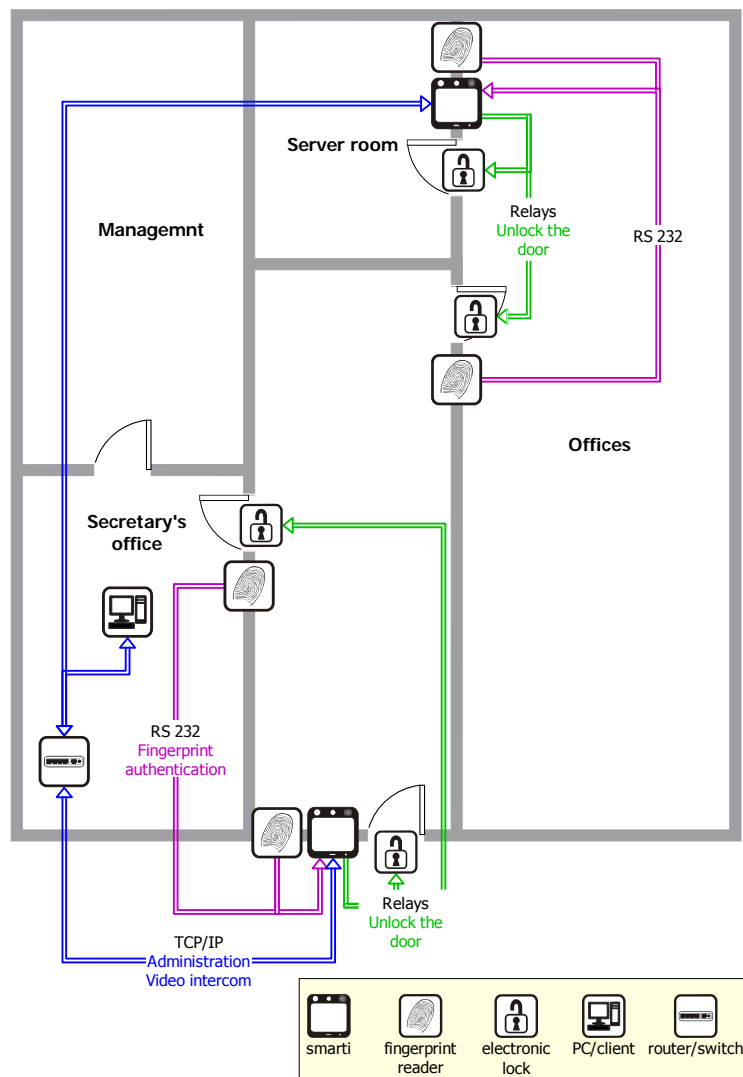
Server room

Managemnt

Relays
Unlock the door

RS 232

Offices

Secretary's office

RS 232
Fingerprint authentication

Relays
Unlock the door

TCP/IP
Administration
Video intercom

smarti
fingerprint reader
electronic lock
PC/client
router/switch